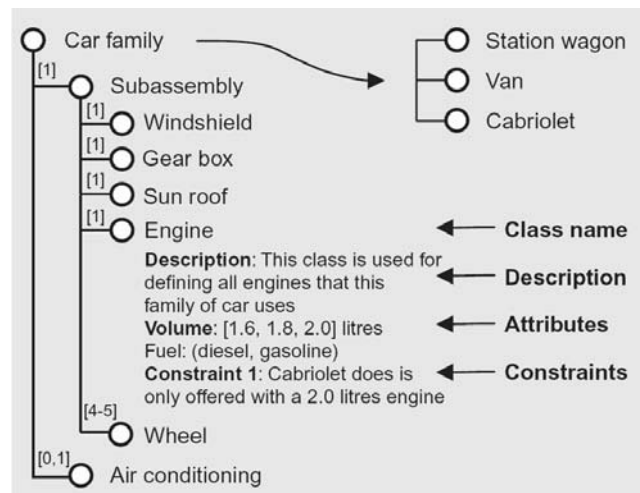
Car family

Station wagon

Van

Cabriolet

[1] Subassembly

[1] Windshield

[1] Gear box

[1] Sun roof

[1] Engine

Class name

**Description**: This class is used for defining all engines that this family of car uses

Description

**Volume**: [1.6, 1.8, 2.0] litres
Fuel: (diesel, gasoline)

Attributes

**Constraint 1**: Cabriolet does is only offered with a 2.0 litres engine

Constraints

[4-5] Wheel

[0,1] Air conditioning